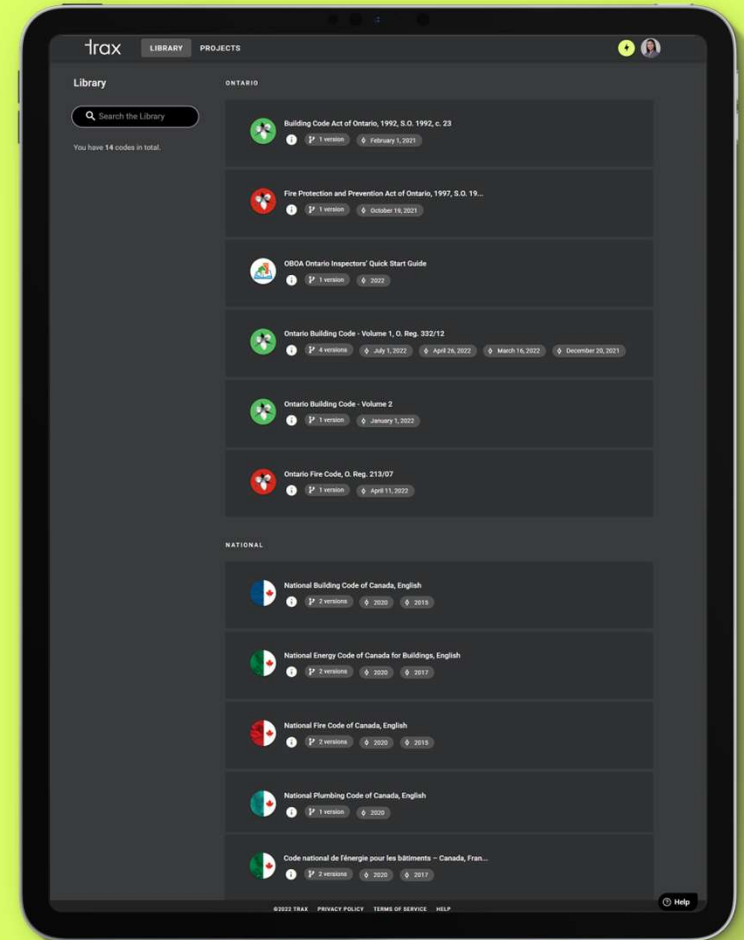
trax LIBRARY PROJECTS

Library

Search the Library

You have 14 codes in total.

ONTARIO

Building Code Act of Ontario, 1992, S.O. 1992, c. 23
1 version February 1, 2021

Fire Protection and Prevention Act of Ontario, 1997, S.O. 19...
1 version October 19, 2021

OBOA Ontario Inspectors' Quick Start Guide
1 version 2022

Ontario Building Code - Volume 1, O. Reg. 332/12
4 versions July 1, 2022 April 26, 2022 March 16, 2022 December 20, 2021

Ontario Building Code - Volume 2
1 version January 1, 2022

Ontario Fire Code, O. Reg. 213/07
1 version April 11, 2022

NATIONAL

National Building Code of Canada, English
2 versions 2020 2015

National Energy Code of Canada for Buildings, English
2 versions 2020 2017

National Fire Code of Canada, English
2 versions 2020 2015

National Plumbing Code of Canada, English
1 version 2020

Code national de l'énergie pour les bâtiments – Canada, Fran...
2 versions 2020 2017

Help

©2022 TRAX PRIVACY POLICY TERMS OF SERVICE HELP